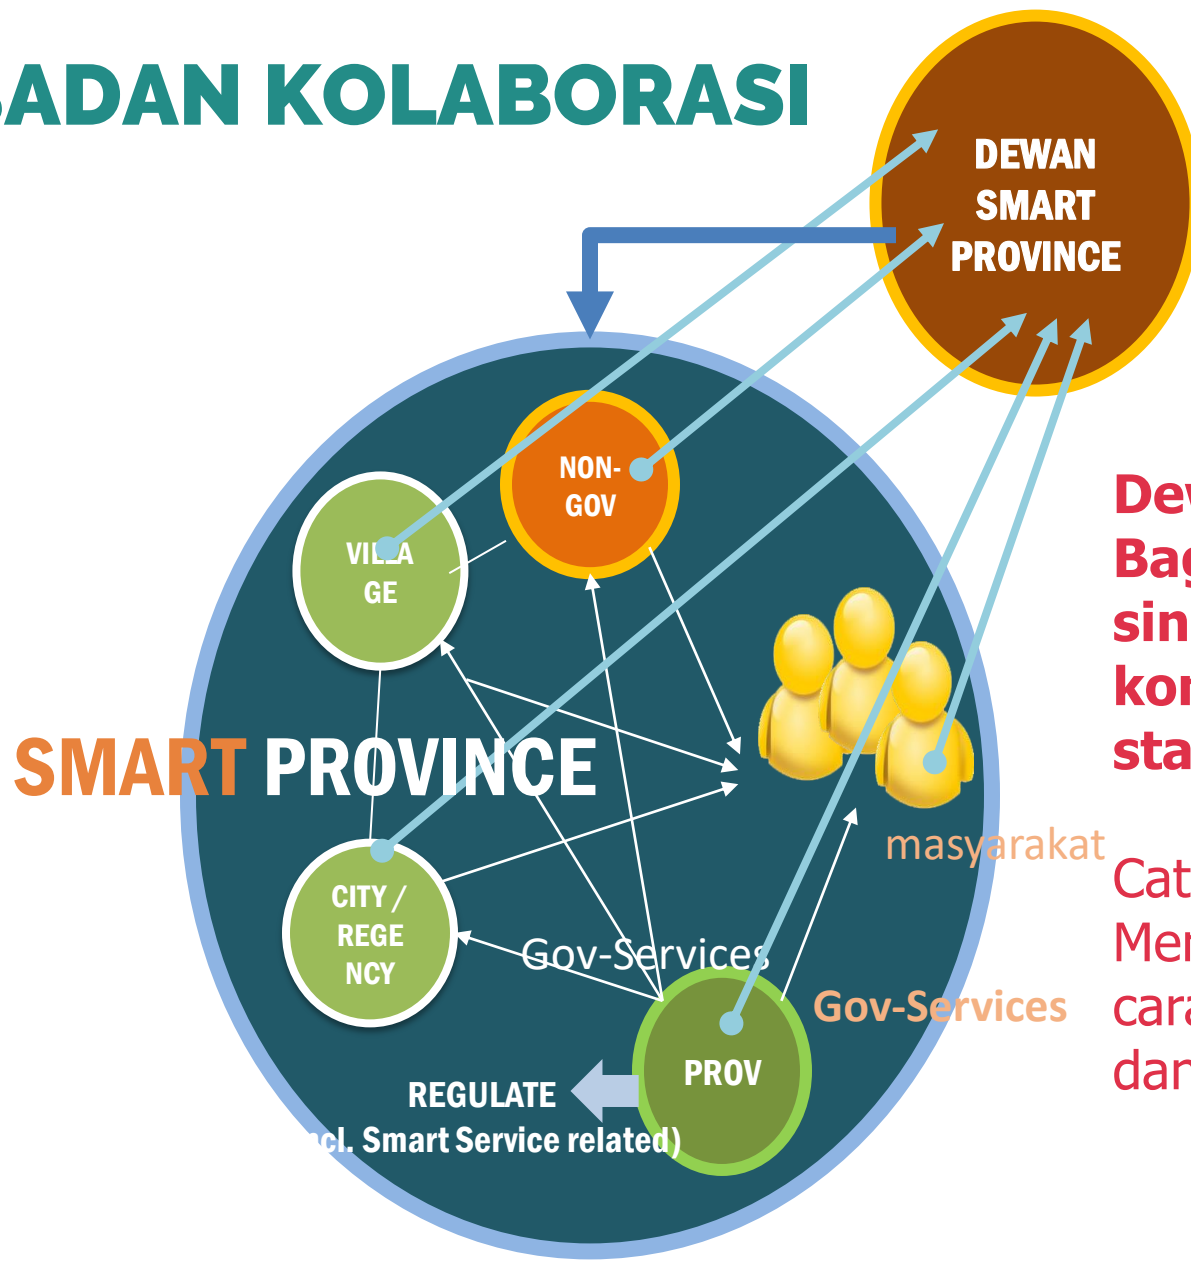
ADAN KOLABORASI

DEWAN SMART PROVINCE

NON-GOV

VILLA GE

SMART PROVINCE

masyarakat

CITY / REGE NCY

Gov-Services

Gov-Services

PROV

REGULATE

ncl. Smart Service related)

Dev
Bag
sin
kor
sta

Cat
Mer
cara
dar